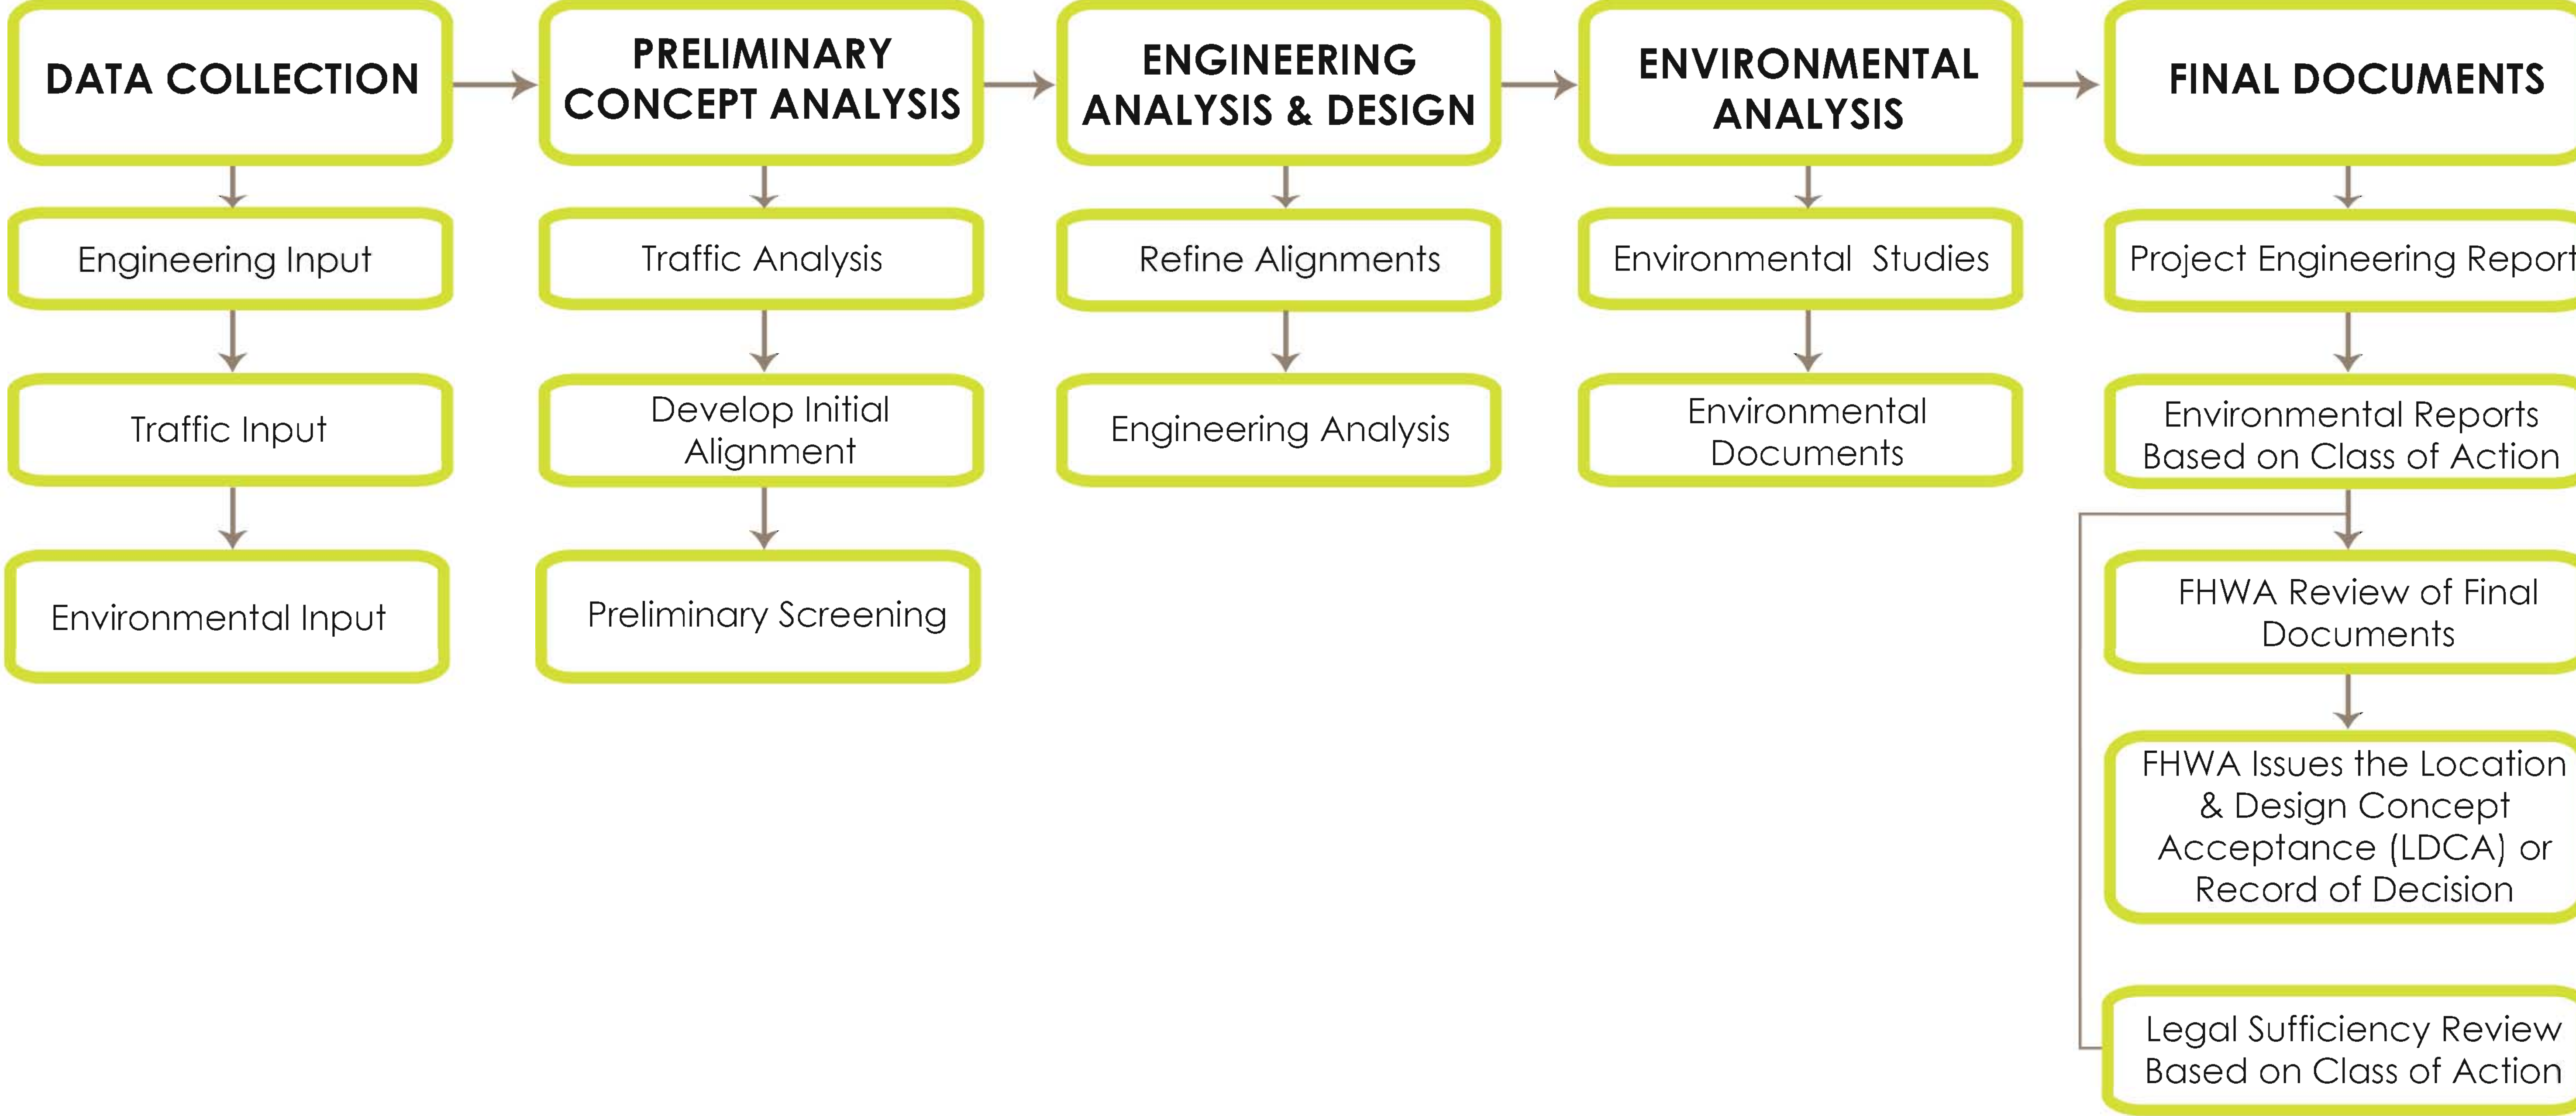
DATA COLLECTION

Engineering Input

Traffic Input

Environmental Input

PRELIMINARY CONCEPT ANALYSIS

Traffic Analysis

Develop Initial Alignment

Preliminary Screening

ENGINEERING ANALYSIS & DESIGN

Refine Alignments

Engineering Analysis

ENVIRONMENTAL ANALYSIS

Environmental Studies

Environmental Documents

FINAL DOCUMENTS

Project Engineering Report

Environmental Reports Based on Class of Action

FHWA Review of Final Documents

FHWA Issues the Location & Design Concept Acceptance (LDCA) or Record of Decision

Legal Sufficiency Review Based on Class of Action